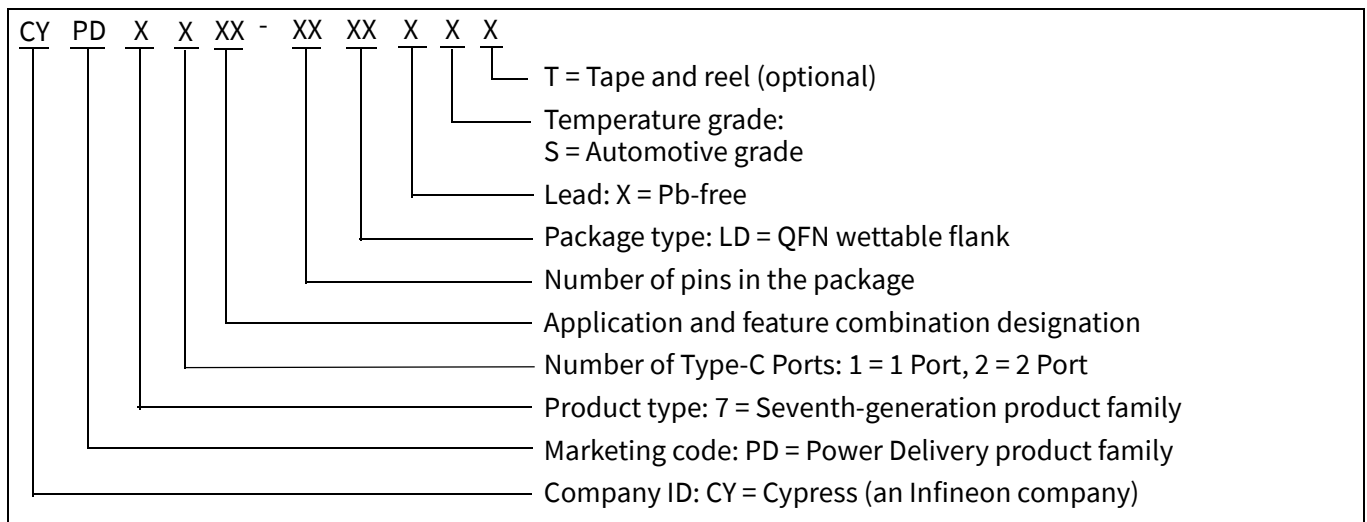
CY PD X X XX - XX XX X X X

T = Tape and reel (optional)

Temperature grade:
S = Automotive grade

Lead: X = Pb-free

Package type: LD = QFN wettable flank

Number of pins in the package

Application and feature combination designation

Number of Type-C Ports: 1 = 1 Port, 2 = 2 Port

Product type: 7 = Seventh-generation product family

Marketing code: PD = Power Delivery product family

Company ID: CY = Cypress (an Infineon company)